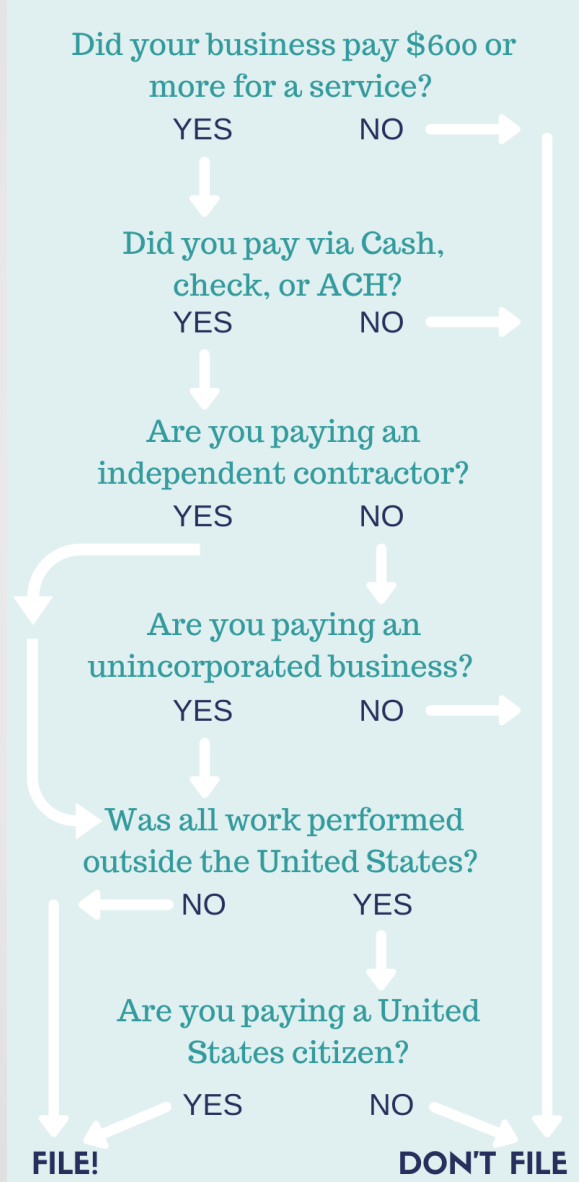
Did your business pay $600 or more for a service?

YES NO

Did you pay via Cash, check, or ACH?

YES NO

Are you paying an independent contractor?

YES NO

Are you paying an unincorporated business?

YES NO

Was all work performed outside the United States?

NO YES

Are you paying a United States citizen?

YES NO

FILE!

DON'T FILE